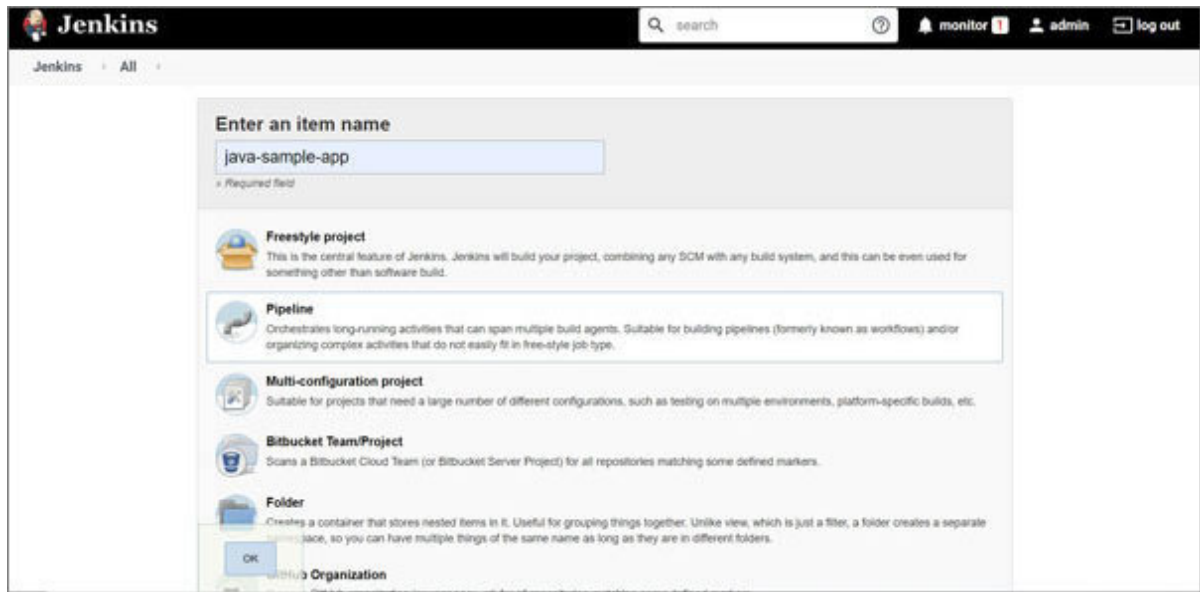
Jenkins

search

monitor 1 admin log out

Jenkins › All ›

Enter an item name

java-sample-app

» Required field

Freestyle project

This is the central feature of Jenkins. Jenkins will build your project, combining any SCM with any build system, and this can be even used for something other than software build.

Pipeline

Orchestrates long-running activities that can span multiple build agents. Suitable for building pipelines (formerly known as workflows) and/or organizing complex activities that do not easily fit in free-style job type.

Multi-configuration project

Suitable for projects that need a large number of different configurations, such as testing on multiple environments, platform-specific builds, etc.

Bitbucket Team/Project

Scans a Bitbucket Cloud Team (or Bitbucket Server Project) for all repositories matching some defined markers.

Folder

Creates a container that stores nested items in it. Useful for grouping things together. Unlike view, which is just a filter, a folder creates a separate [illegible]space, so you can have multiple things of the same name as long as they are in different folders.

OK

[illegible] Organization

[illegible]